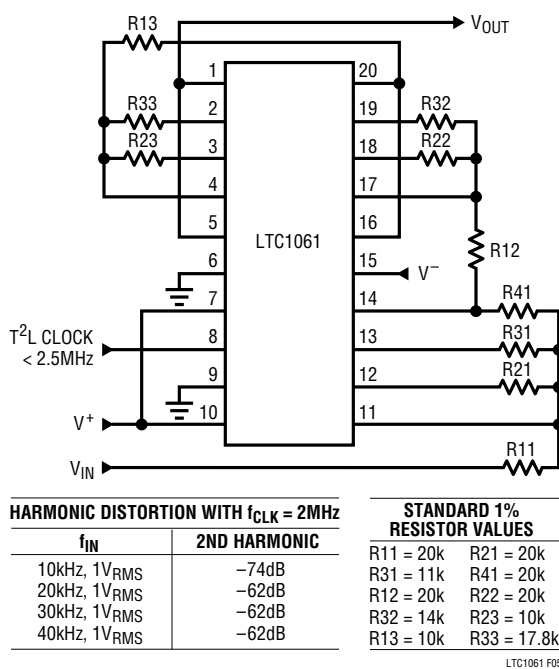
R13

$V_{OUT}$

R33

R23

R32

R22

1
2
3
4
5
6
7
8
9
10

20
19
18
17
16
15
14
13
12
11

LTC1061

R12

$V^-$

R41

R31

R21

R11

$T^2L$ CLOCK < 2.5MHz

$V^+$

$V_{IN}$

**HARMONIC DISTORTION WITH $f_{CLK}$ = 2MHz**

| $f_{IN}$ | 2ND HARMONIC |
|---|---|
| 10kHz, $1V_{RMS}$ | –74dB |
| 20kHz, $1V_{RMS}$ | –62dB |
| 30kHz, $1V_{RMS}$ | –62dB |
| 40kHz, $1V_{RMS}$ | –62dB |

**STANDARD 1% RESISTOR VALUES**

| | |
|---|---|
| R11 = 20k | R21 = 20k |
| R31 = 11k | R41 = 20k |
| R12 = 20k | R22 = 20k |
| R32 = 14k | R23 = 10k |
| R13 = 10k | R33 = 17.8k |

LTC1061 F0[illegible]